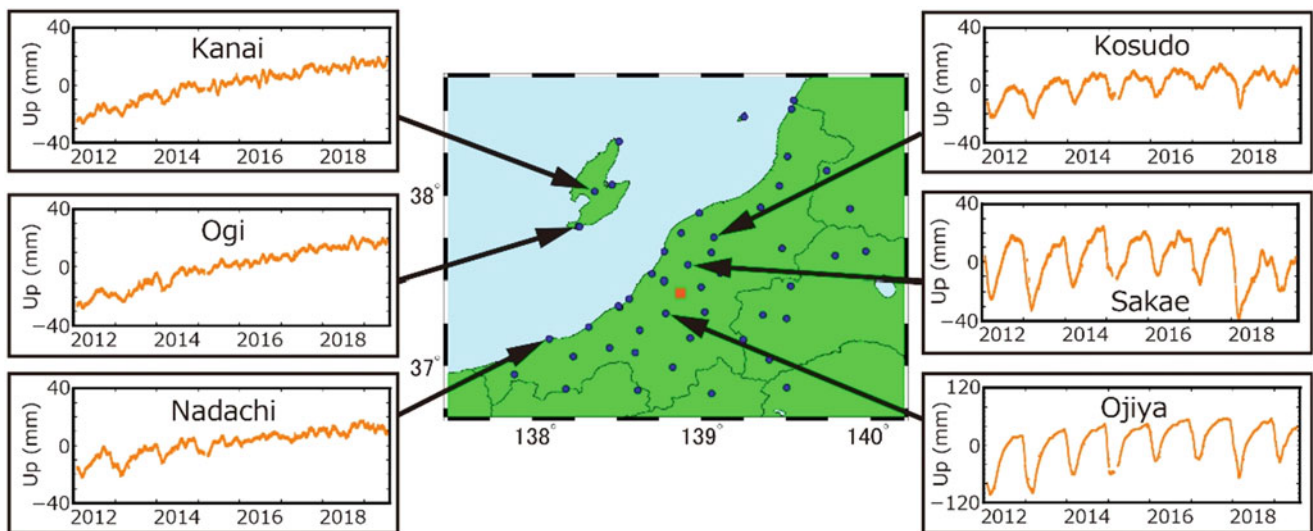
Kanai
40
0
−40
Up (mm)
2012 2014 2016 2018

Ogi
40
0
−40
Up (mm)
2012 2014 2016 2018

Nadachi
40
0
−40
Up (mm)
2012 2014 2016 2018

38°
37°
138° 139° 140°

Kosudo
40
0
−40
Up (mm)
2012 2014 2016 2018

Sakae
40
0
−40
Up (mm)
2012 2014 2016 2018

Ojiya
120
0
−120
Up (mm)
2012 2014 2016 2018